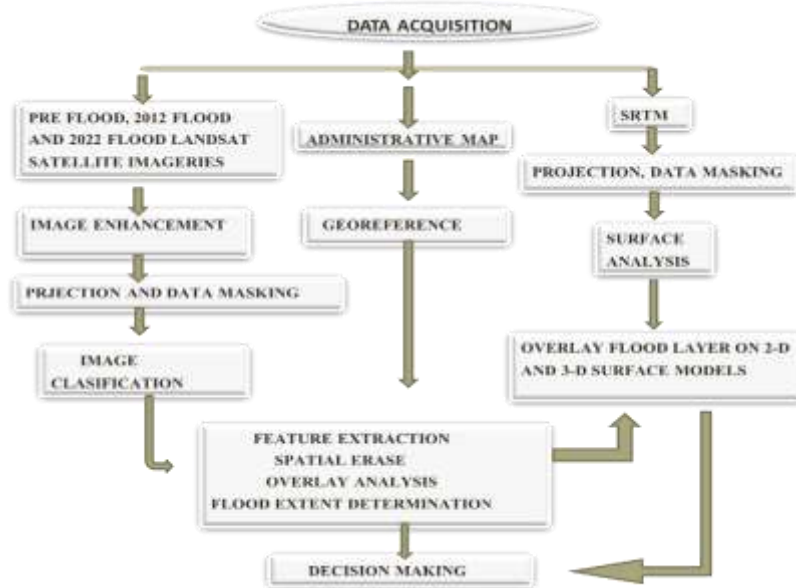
DATA ACQUISITION

PRE FLOOD, 2012 FLOOD AND 2022 FLOOD LANDSAT SATELLITE IMAGERIES

IMAGE ENHANCEMENT

PRJECTION AND DATA MASKING

IMAGE CLASIFICATION

ADMINISTRATIVE MAP

GEOREFERENCE

SRTM

PROJECTION, DATA MASKING

SURFACE ANALYSIS

OVERLAY FLOOD LAYER ON 2-D AND 3-D SURFACE MODELS

FEATURE EXTRACTION
SPATIAL ERASE
OVERLAY ANALYSIS
FLOOD EXTENT DETERMINATION

DECISION MAKING